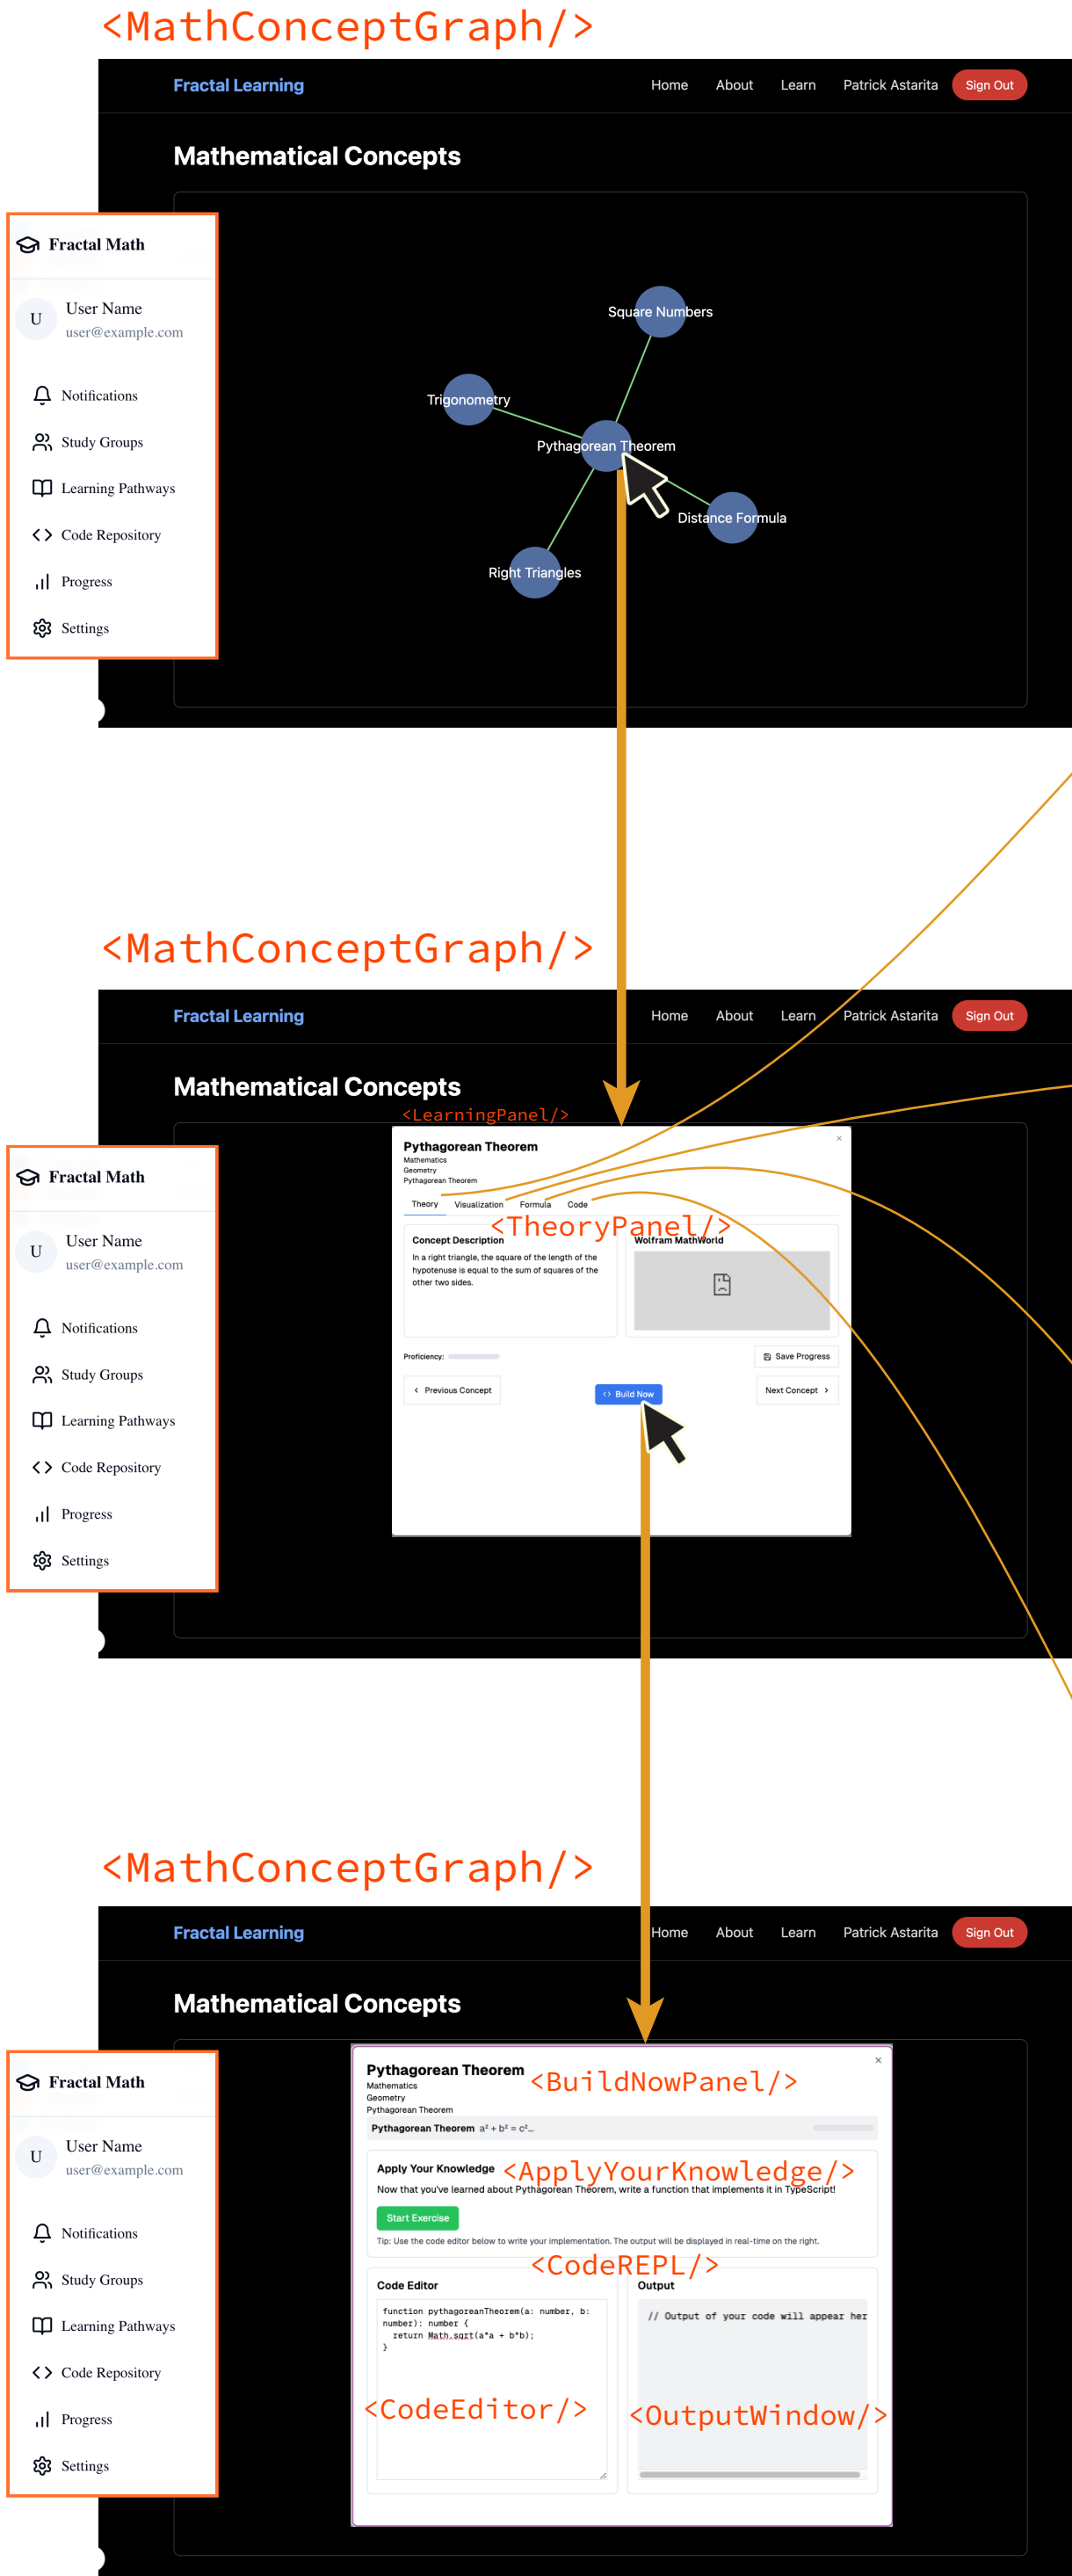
<MathConceptGraph/>

Fractal Learning

Home About Learn Patrick Astarita Sign Out

Mathematical Concepts

Fractal Math

U User Name
user@example.com

Notifications
Study Groups
Learning Pathways
Code Repository
Progress
Settings

Square Numbers
Trigonometry
Pythagorean Theorem
Distance Formula
Right Triangles

<MathConceptGraph/>

Fractal Learning

Home About Learn Patrick Astarita Sign Out

Mathematical Concepts

<LearningPanel/>

Fractal Math

U User Name
user@example.com

Notifications
Study Groups
Learning Pathways
Code Repository
Progress
Settings

Pythagorean Theorem
Mathematics
Geometry
Pythagorean Theorem

Theory Visualization Formula Code

<TheoryPanel/>

Concept Description
In a right triangle, the square of the length of the hypotenuse is equal to the sum of squares of the other two sides.

Wolfram MathWorld

Proficiency:

Save Progress

Previous Concept
Build Now
Next Concept

<MathConceptGraph/>

Fractal Learning

Home About Learn Patrick Astarita Sign Out

Mathematical Concepts

Fractal Math

U User Name
user@example.com

Notifications
Study Groups
Learning Pathways
Code Repository
Progress
Settings

Pythagorean Theorem
<BuildNowPanel/>
Mathematics
Geometry
Pythagorean Theorem
Pythagorean Theorem $a^2 + b^2 = c^2$...

Apply Your Knowledge
<ApplyYourKnowledge/>
Now that you've learned about Pythagorean Theorem, write a function that implements it in TypeScript!
Start Exercise
Tip: Use the code editor below to write your implementation. The output will be displayed in real-time on the right.

<CodeREPL/>
Code Editor
function pythagoreanTheorem(a: number, b: number): number {
  return Math.sqrt(a*a + b*b);
}

Output
// Output of your code will appear her

<CodeEditor/>
<OutputWindow/>